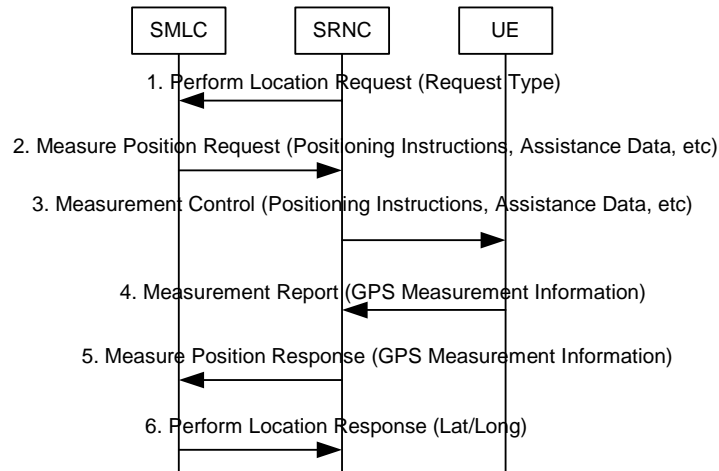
SMLC

SRNC

UE

1. Perform Location Request (Request Type)

2. Measure Position Request (Positioning Instructions, Assistance Data, etc)

3. Measurement Control (Positioning Instructions, Assistance Data, etc)

4. Measurement Report (GPS Measurement Information)

5. Measure Position Response (GPS Measurement Information)

6. Perform Location Response (Lat/Long)